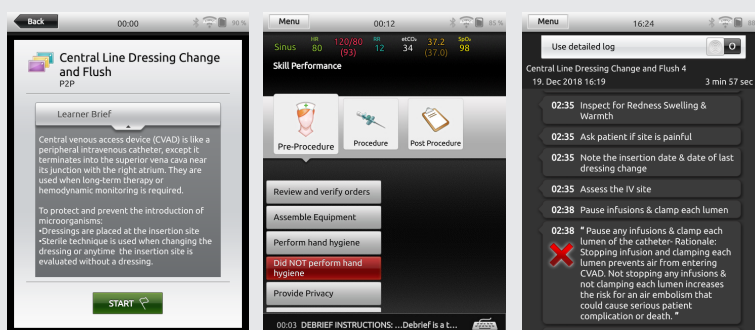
Back 00:00 90 %

Central Line Dressing Change and Flush
P2P

Learner Brief

Central venous access device (CVAD) is like a peripheral intravenous catheter, except it terminates into the superior vena cava near its junction with the right atrium. They are used when long-term therapy or hemodynamic monitoring is required.

To protect and prevent the introduction of microorganisms:
•Dressings are placed at the insertion site
•Sterile technique is used when changing the dressing or anytime the insertion site is evaluated without a dressing.

START

Menu 00:12 85 %

Sinus HR 80 120/80 (93) RR 12 etCO₂ 34 37.2 (37.0) SpO₂ 98

Skill Performance

Pre-Procedure
Procedure
Post Procedure

Review and verify orders
Assemble Equipment
Perform hand hygiene
Did NOT perform hand hygiene
Provide Privacy

00:03 DEBRIEF INSTRUCTIONS: ...Debrief is a t...

Menu 16:24

Use detailed log O

Central Line Dressing Change and Flush 4
19. Dec 2018 16:19 3 min 57 sec

02:35 Inspect for Redness Swelling & Warmth
02:35 Ask patient if site is painful
02:35 Note the insertion date & date of last dressing change
02:35 Assess the IV site
02:38 Pause infusions & clamp each lumen
02:38 " Pause any infusions & clamp each lumen of the catheter- Rationale: Stopping infusion and clamping each lumen prevents air from entering CVAD. Not stopping any infusions & not clamping each lumen increases the risk for an air embolism that could cause serious patient complication or death. "